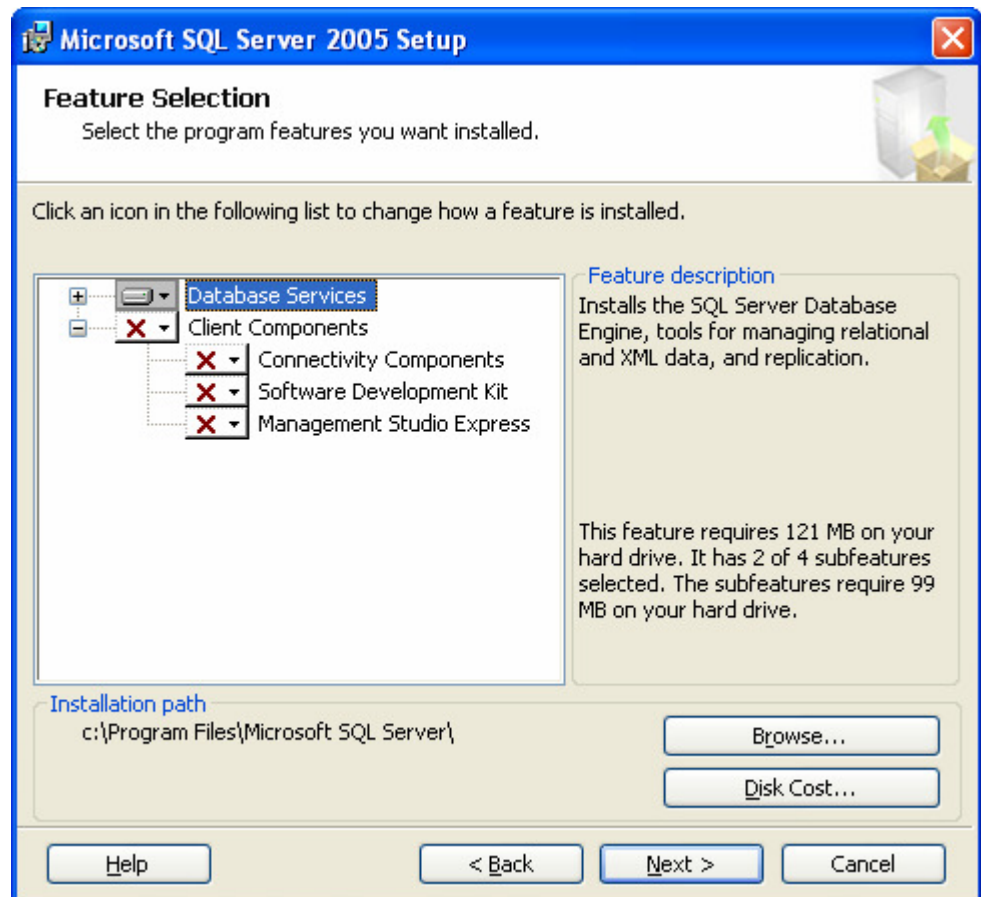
Microsoft SQL Server 2005 Setup

Feature Selection
Select the program features you want installed.

Click an icon in the following list to change how a feature is installed.

Database Services
Client Components
Connectivity Components
Software Development Kit
Management Studio Express

Feature description
Installs the SQL Server Database Engine, tools for managing relational and XML data, and replication.

This feature requires 121 MB on your hard drive. It has 2 of 4 subfeatures selected. The subfeatures require 99 MB on your hard drive.

Installation path
c:\Program Files\Microsoft SQL Server\

Browse...
Disk Cost...

Help
< Back
Next >
Cancel